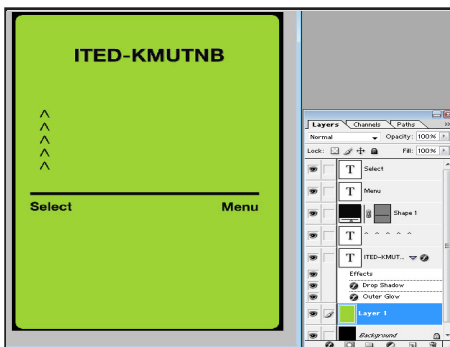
ITED-KMUTNB

^
^
^
^
^

Select

Menu

Layers Channels Paths

Normal

Opacity: 100%

Lock:

Fill: 100%

Select

Menu

Shape 1

^ ^ ^ ^ ^

ITED-KMUT...

Effects

Drop Shadow

Outer Glow

Layer 1

Background